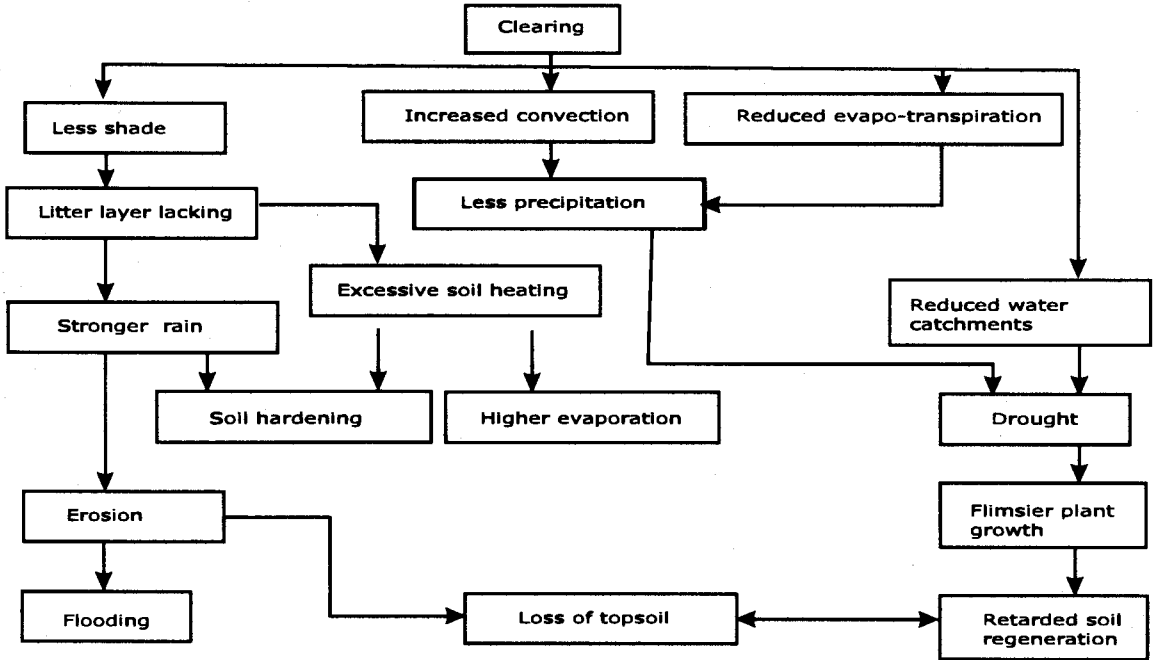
Clearing

Less shade

Increased convection

Reduced evapo-transpiration

Litter layer lacking

Less precipitation

Excessive soil heating

Reduced water catchments

Stronger rain

Soil hardening

Higher evaporation

Drought

Erosion

Flimsier plant growth

Flooding

Loss of topsoil

Retarded soil regeneration